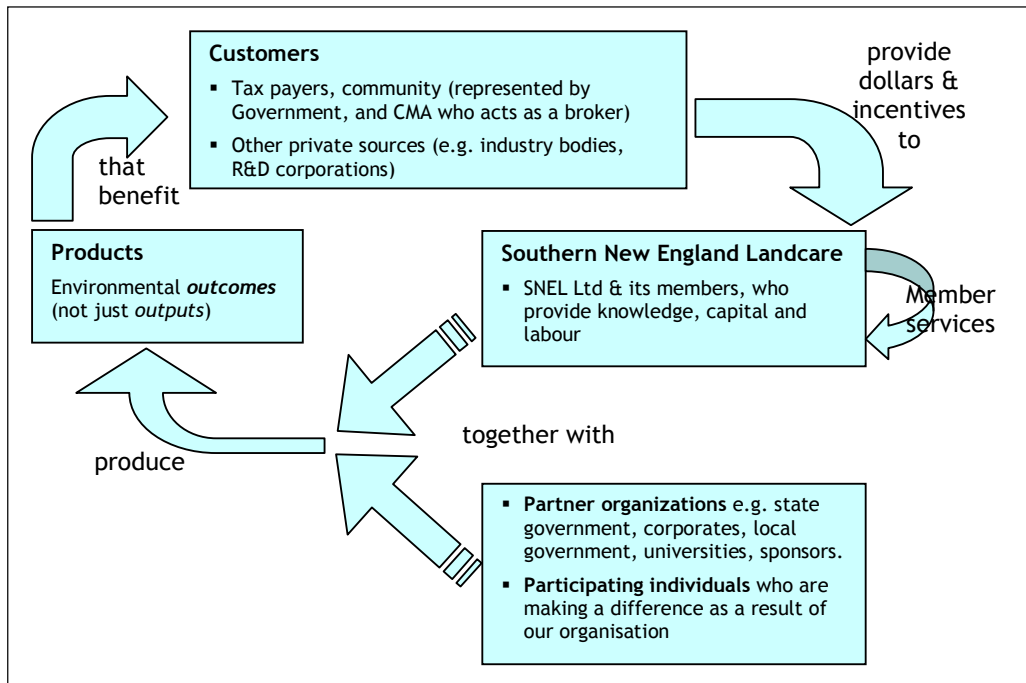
Customers

- Tax payers, community (represented by Government, and CMA who acts as a broker)
- Other private sources (e.g. industry bodies, R&D corporations)

provide dollars & incentives to

that benefit

Products

Environmental ***outcomes*** (not just *outputs*)

Southern New England Landcare

- SNEL Ltd & its members, who provide knowledge, capital and labour

Member services

together with

produce

- **Partner organizations** e.g. state government, corporates, local government, universities, sponsors.
- **Participating individuals** who are making a difference as a result of our organisation